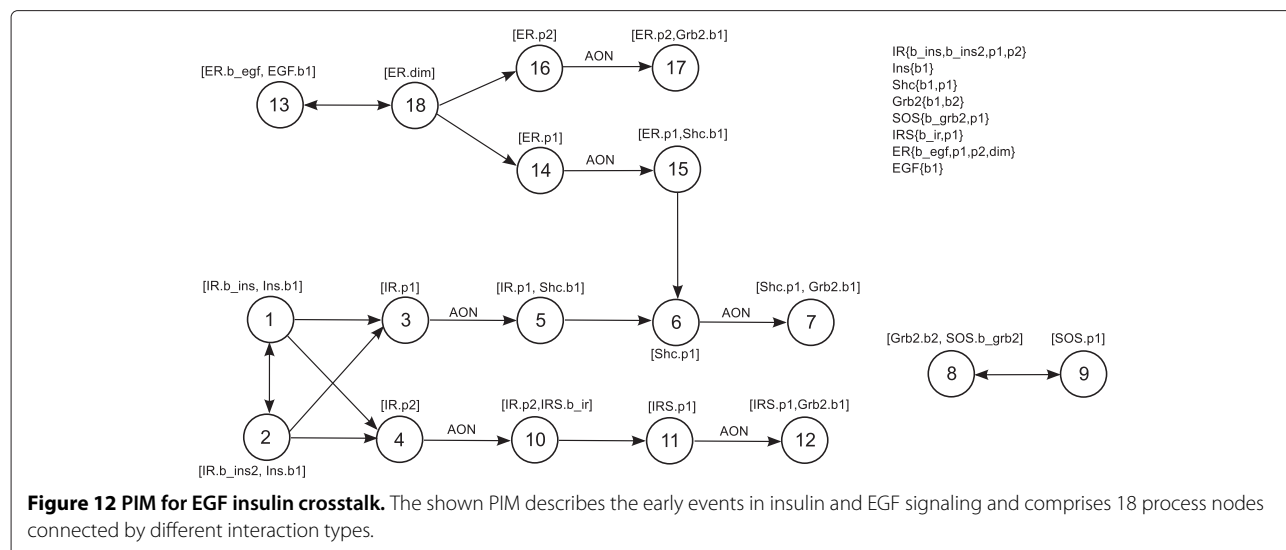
[ER.b_egf, EGF.b1]
13

[ER.dim]
18

[ER.p2]
16

AON

[ER.p2,Grb2.b1]
17

[ER.p1]
14

AON

[ER.p1,Shc.b1]
15

IR{b_ins,b_ins2,p1,p2}
Ins{b1}
Shc{b1,p1}
Grb2{b1,b2}
SOS{b_grb2,p1}
IRS{b_ir,p1}
ER{b_egf,p1,p2,dim}
EGF{b1}

[IR.b_ins, Ins.b1]
1

[IR.p1]
3

AON

[IR.p1, Shc.b1]
5

6
[Shc.p1]

AON

[Shc.p1, Grb2.b1]
7

[Grb2.b2, SOS.b_grb2]
8

[SOS.p1]
9

2
[IR.b_ins2, Ins.b1]

[IR.p2]
4

AON

[IR.p2,IRS.b_ir]
10

[IRS.p1]
11

AON

[IRS.p1,Grb2.b1]
12

**Figure 12 PIM for EGF insulin crosstalk.** The shown PIM describes the early events in insulin and EGF signaling and comprises 18 process nodes connected by different interaction types.